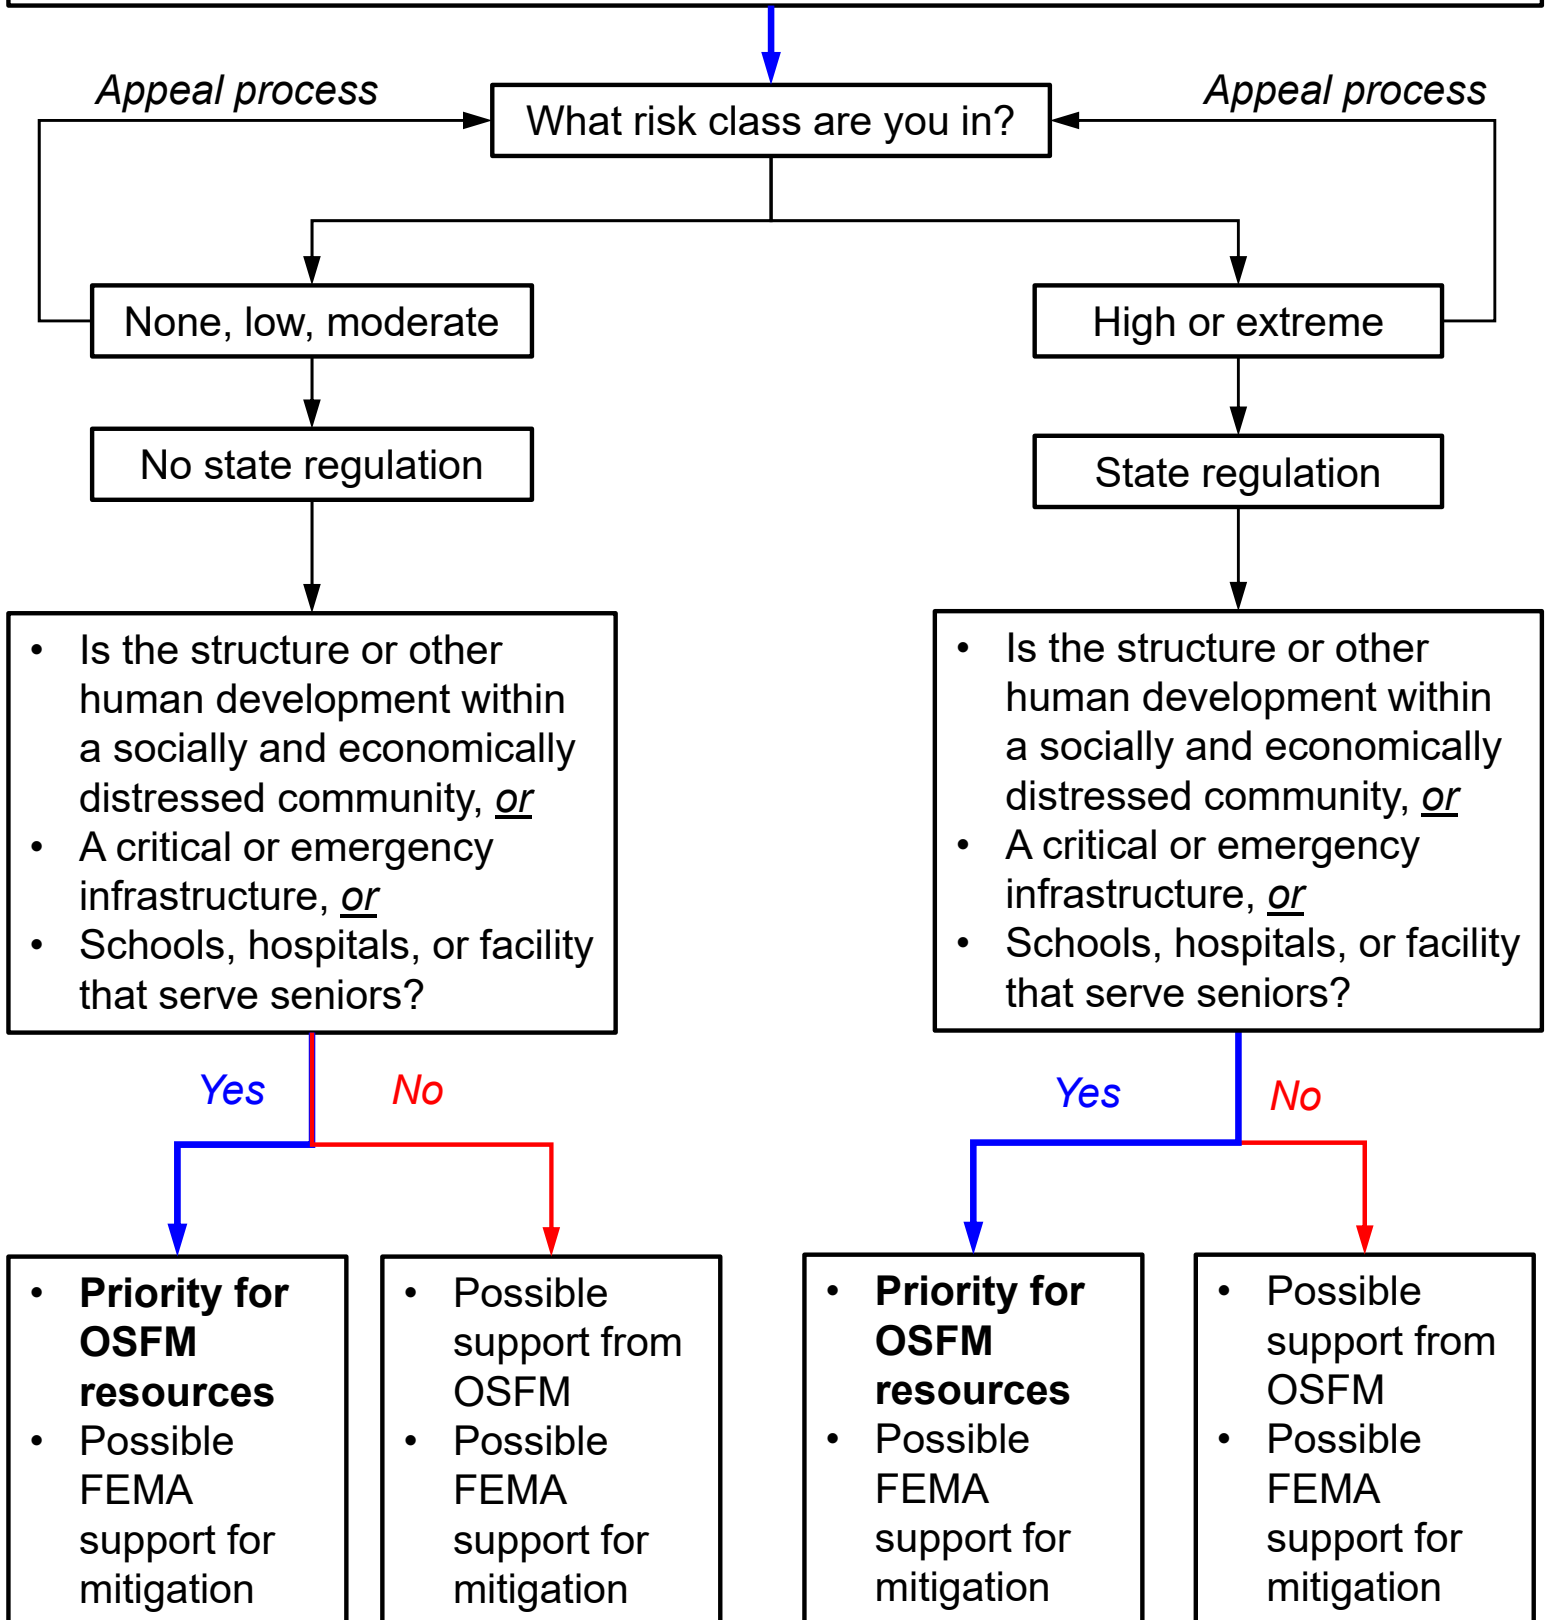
Appeal process

What risk class are you in?

Appeal process

None, low, moderate

High or extreme

No state regulation

State regulation

- Is the structure or other human development within a socially and economically distressed community, or
- A critical or emergency infrastructure, or
- Schools, hospitals, or facility that serve seniors?

- Is the structure or other human development within a socially and economically distressed community, or
- A critical or emergency infrastructure, or
- Schools, hospitals, or facility that serve seniors?

Yes

No

Yes

No

- **Priority for OSFM resources**
- Possible FEMA support for mitigation

- Possible support from OSFM
- Possible FEMA support for mitigation

- **Priority for OSFM resources**
- Possible FEMA support for mitigation

- Possible support from OSFM
- Possible FEMA support for mitigation